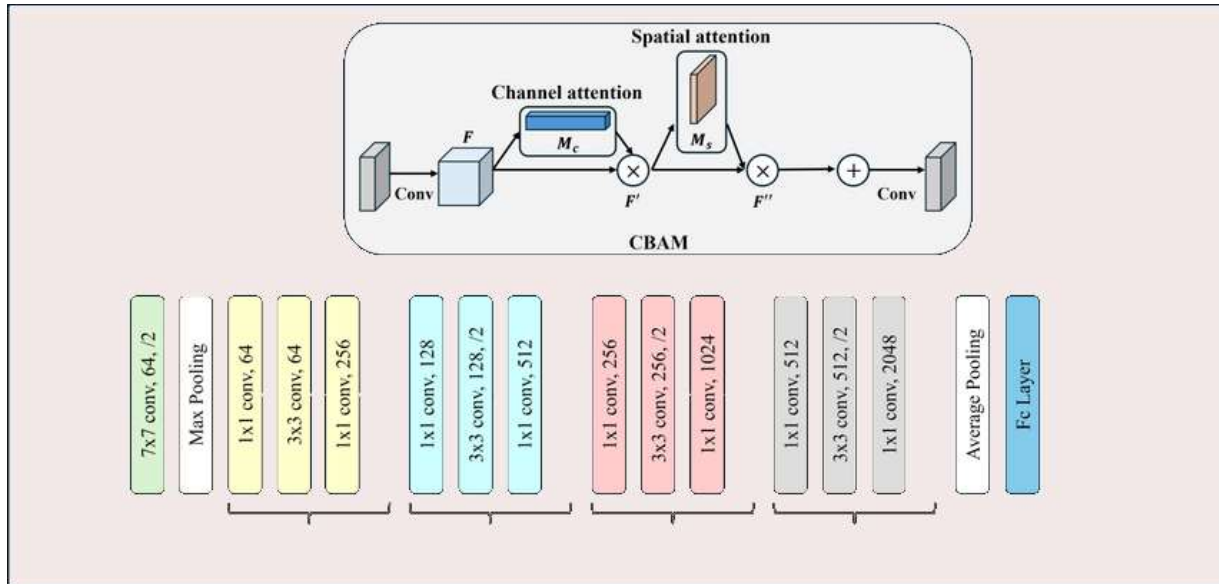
Spatial attention

Channel attention

$M_c$

$M_s$

F

Conv

$\times$

F'

$\times$

F''

+

Conv

CBAM

7x7 conv, 64, /2

Max Pooling

1x1 conv, 64

3x3 conv, 64

1x1 conv, 256

1x1 conv, 128

3x3 conv, 128, /2

1x1 conv, 512

1x1 conv, 256

3x3 conv, 256, /2

1x1 conv, 1024

1x1 conv, 512

3x3 conv, 512, /2

1x1 conv, 2048

Average Pooling

Fc Layer